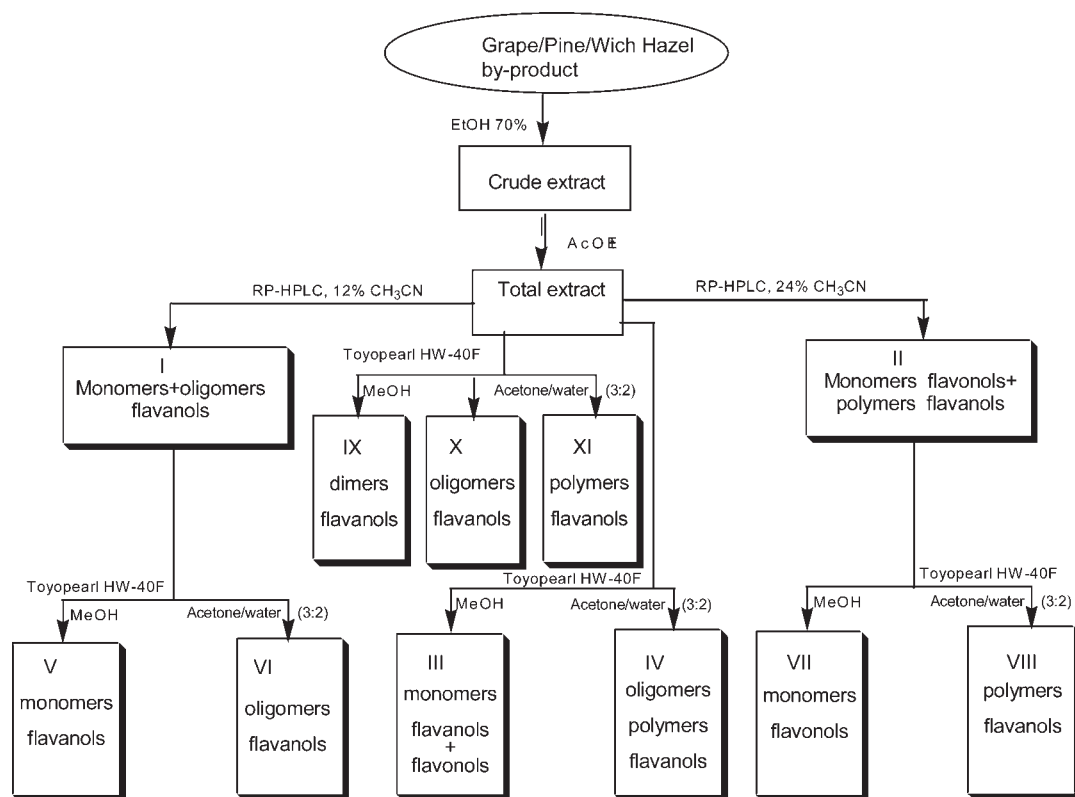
Grape/Pine/Wich Hazel by-product

EtOH 70%

Crude extract

AcOEt

Total extract

RP-HPLC, 12% $CH_3CN$

RP-HPLC, 24% $CH_3CN$

I
Monomers+oligomers flavanols

Toyopearl HW-40F

MeOH

Acetone/water (3:2)

II
Monomers flavonols+ polymers flavanols

IX
dimers
flavanols

X
oligomers
flavanols

XI
polymers
flavanols

Toyopearl HW-40F

MeOH

Acetone/water (3:2)

Toyopearl HW-40F

MeOH

Acetone/water (3:2)

Toyopearl HW-40F

MeOH

Acetone/water (3:2)

V
monomers
flavanols

VI
oligomers
flavanols

III
monomers
flavanols
+
flavonols

IV
oligomers
polymers
flavanols

VII
monomers
flavonols

VIII
polymers
flavanols